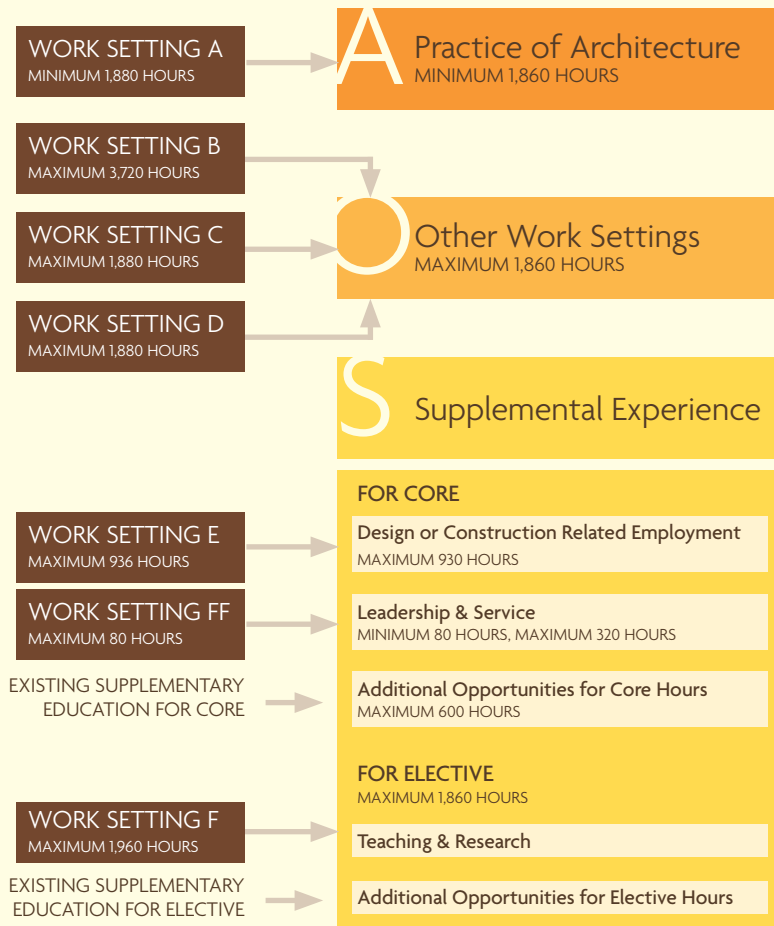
WORK SETTING A
MINIMUM 1,880 HOURS

A Practice of Architecture
MINIMUM 1,860 HOURS

WORK SETTING B
MAXIMUM 3,720 HOURS

WORK SETTING C
MAXIMUM 1,880 HOURS

O Other Work Settings
MAXIMUM 1,860 HOURS

WORK SETTING D
MAXIMUM 1,880 HOURS

S Supplemental Experience

FOR CORE

WORK SETTING E
MAXIMUM 936 HOURS

Design or Construction Related Employment
MAXIMUM 930 HOURS

WORK SETTING FF
MAXIMUM 80 HOURS

Leadership & Service
MINIMUM 80 HOURS, MAXIMUM 320 HOURS

EXISTING SUPPLEMENTARY EDUCATION FOR CORE

Additional Opportunities for Core Hours
MAXIMUM 600 HOURS

FOR ELECTIVE
MAXIMUM 1,860 HOURS

WORK SETTING F
MAXIMUM 1,960 HOURS

Teaching & Research

EXISTING SUPPLEMENTARY EDUCATION FOR ELECTIVE

Additional Opportunities for Elective Hours